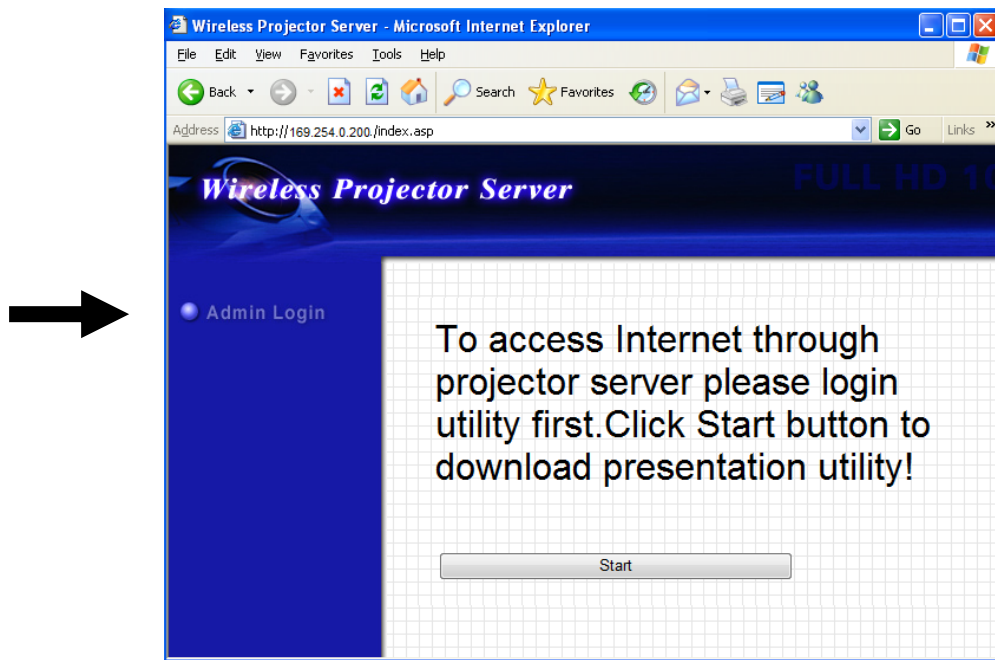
Wireless Projector Server - Microsoft Internet Explorer

File Edit View Favorites Tools Help

Back Search Favorites

Address http://169.254.0.200./index.asp Go Links »

Wireless Projector Server

FULL HD 1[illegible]

Admin Login

To access Internet through projector server please login utility first.Click Start button to download presentation utility!

Start